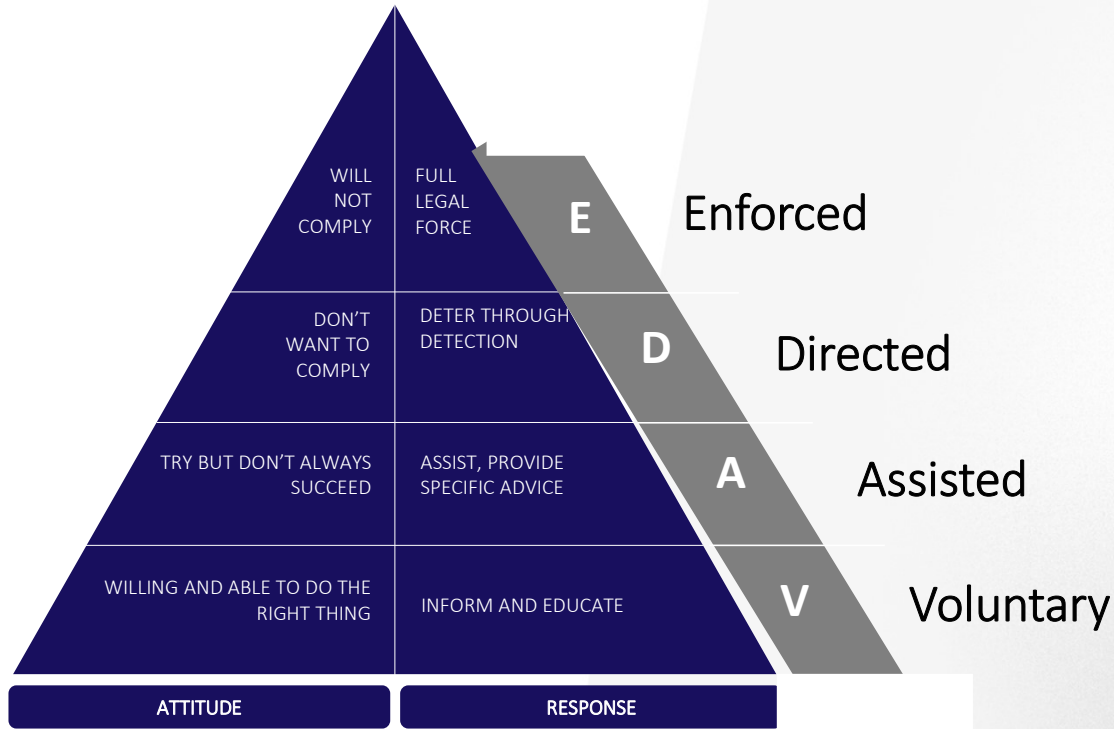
WILL NOT COMPLY

FULL LEGAL FORCE

E

Enforced

DON'T WANT TO COMPLY

DETER THROUGH DETECTION

D

Directed

TRY BUT DON'T ALWAYS SUCCEED

ASSIST, PROVIDE SPECIFIC ADVICE

A

Assisted

WILLING AND ABLE TO DO THE RIGHT THING

INFORM AND EDUCATE

V

Voluntary

ATTITUDE

RESPONSE